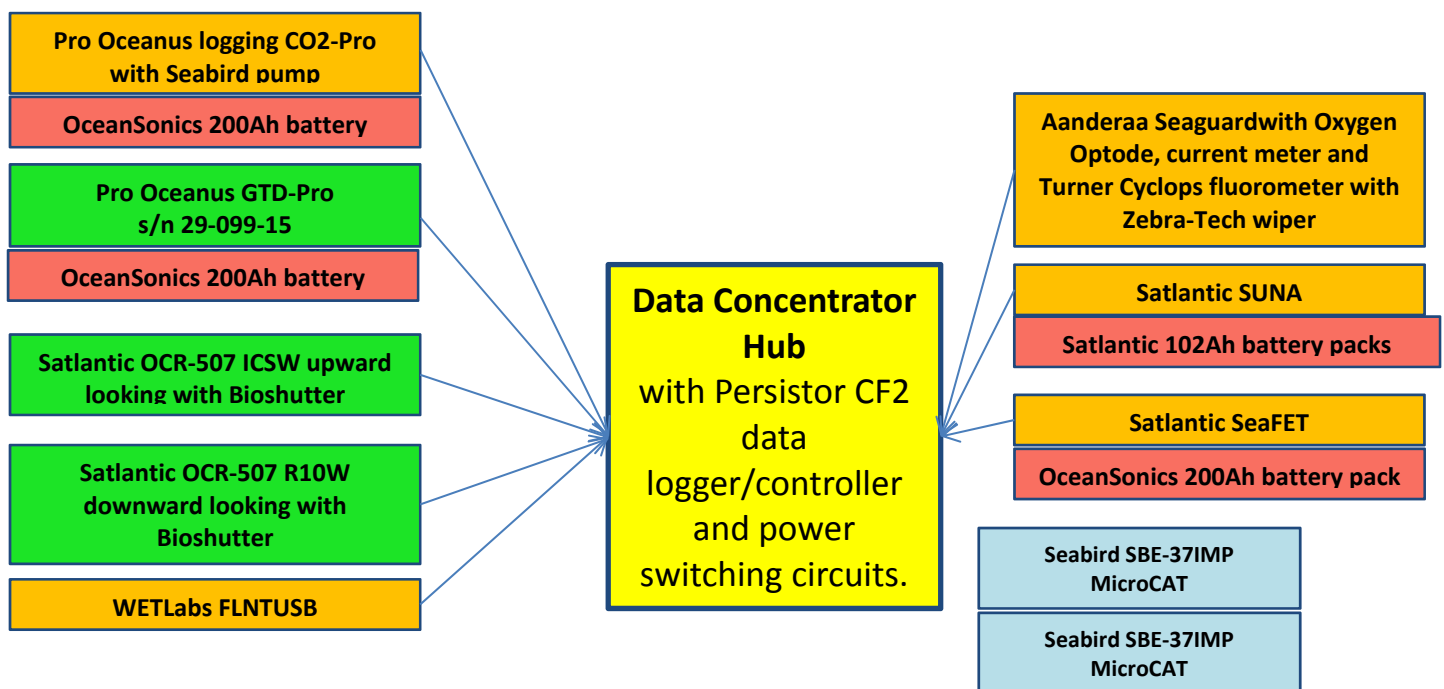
Pro Oceanus logging CO2-Pro with Seabird pump

OceanSonics 200Ah battery

Pro Oceanus GTD-Pro s/n 29-099-15

OceanSonics 200Ah battery

Satlantic OCR-507 ICSW upward looking with Bioshutter

Satlantic OCR-507 R10W downward looking with Bioshutter

WETLabs FLNTUSB

**Data Concentrator Hub** with Persistor CF2 data logger/controller and power switching circuits.

Aanderaa Seaguardwith Oxygen Optode, current meter and Turner Cyclops fluorometer with Zebra-Tech wiper

Satlantic SUNA

Satlantic 102Ah battery packs

Satlantic SeaFET

OceanSonics 200Ah battery pack

Seabird SBE-37IMP MicroCAT

Seabird SBE-37IMP MicroCAT